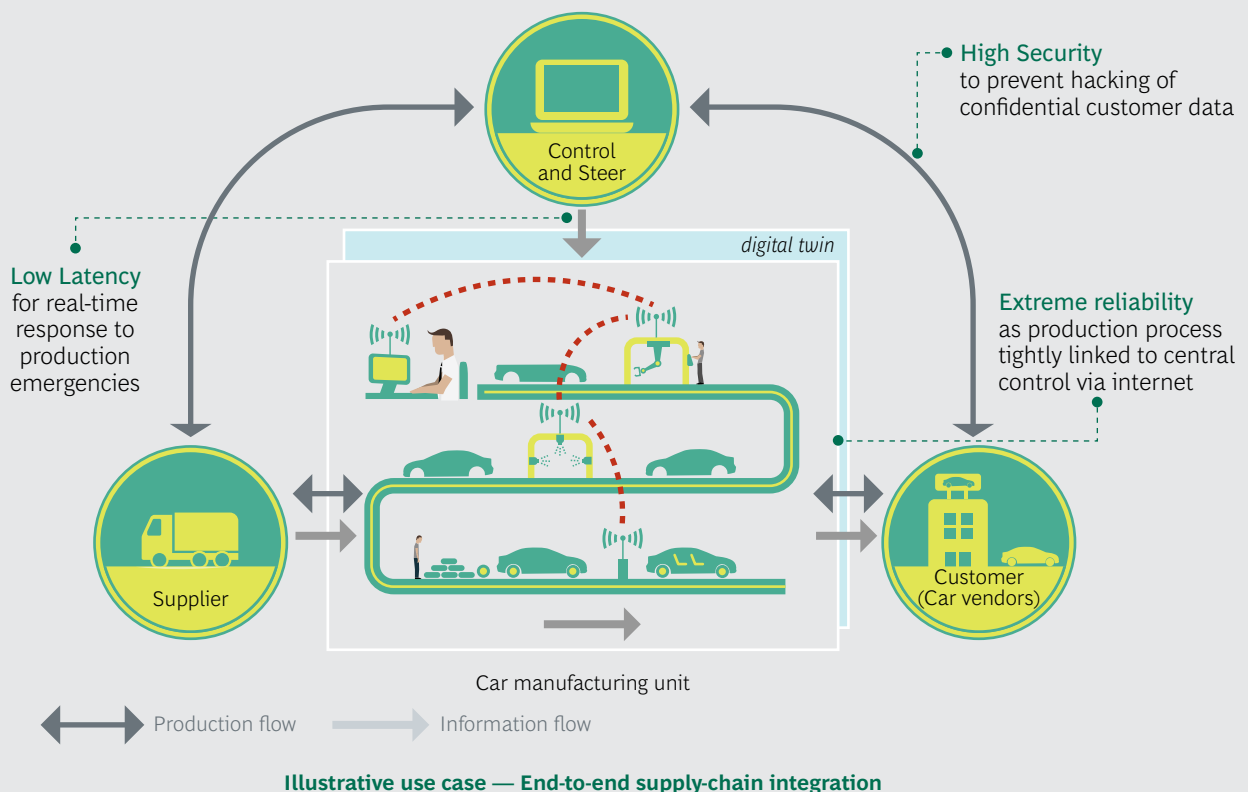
High Security
to prevent hacking of confidential customer data

Control and Steer

digital twin

Low Latency
for real-time response to production emergencies

Extreme reliability
as production process tightly linked to central control via internet

Supplier

Customer (Car vendors)

Car manufacturing unit

Production flow

Information flow

Illustrative use case — End-to-end supply-chain integration